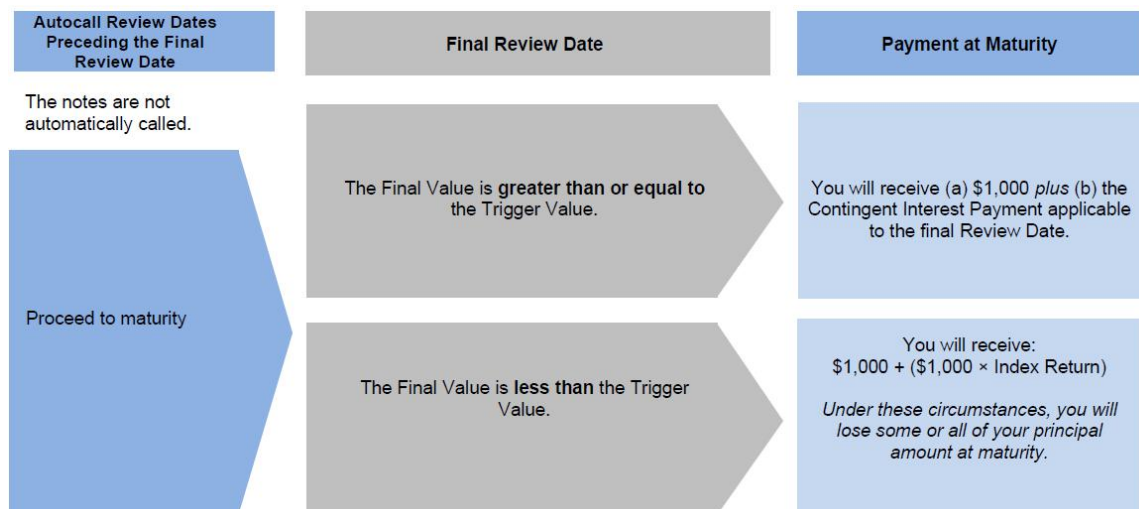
Autocall Review Dates Preceding the Final Review Date

Final Review Date

Payment at Maturity

The notes are not automatically called.

Proceed to maturity

The Final Value is greater than or equal to the Trigger Value.

You will receive (a) $1,000 plus (b) the Contingent Interest Payment applicable to the final Review Date.

The Final Value is less than the Trigger Value.

You will receive:
$1,000 + ($1,000 × Index Return)

Under these circumstances, you will lose some or all of your principal amount at maturity.